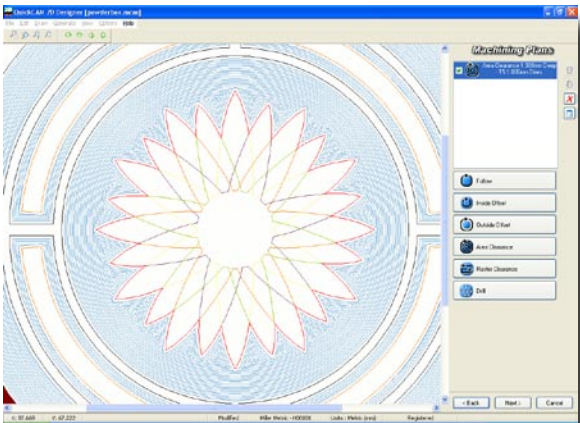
QuickCAM 2D Designer [pewterbox.mcm]

File Edit Draw Generate View Options Help

Machining Plans

Area Clearance 1.000mm Deep T5 1.000mm Dees

Follow

Inside Offset

Outside Offset

Area Clearance

Raster Clearance

Drill

< Back

Next >

Cancel

X: 97.449

Y: 47.222

Modified

Mill Metric - H0000X

Units : Metric (mm)

Registered